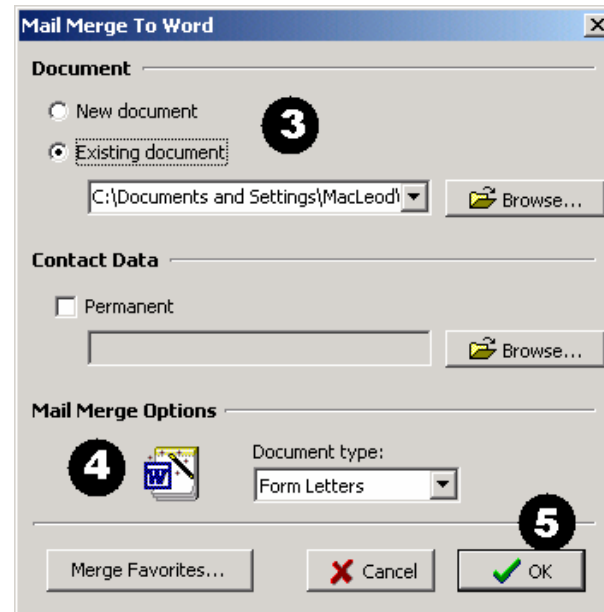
Mail Merge To Word

Document

New document

Existing document

3

C:\Documents and Settings\MacLeod\

Browse...

Contact Data

Permanent

Browse...

Mail Merge Options

4

W

Document type:

Form Letters

5

Merge Favorites...

Cancel

OK